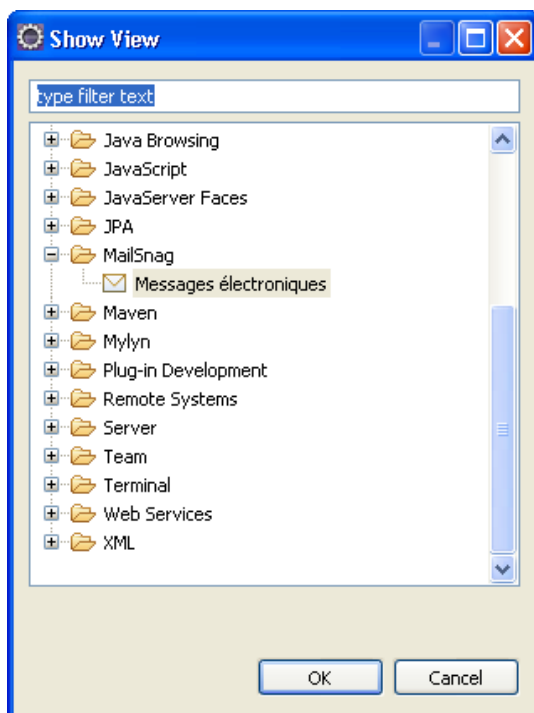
Show View

type filter text

Java Browsing
JavaScript
JavaServer Faces
JPA
MailSnag
Messages électroniques
Maven
Mylyn
Plug-in Development
Remote Systems
Server
Team
Terminal
Web Services
XML

OK
Cancel